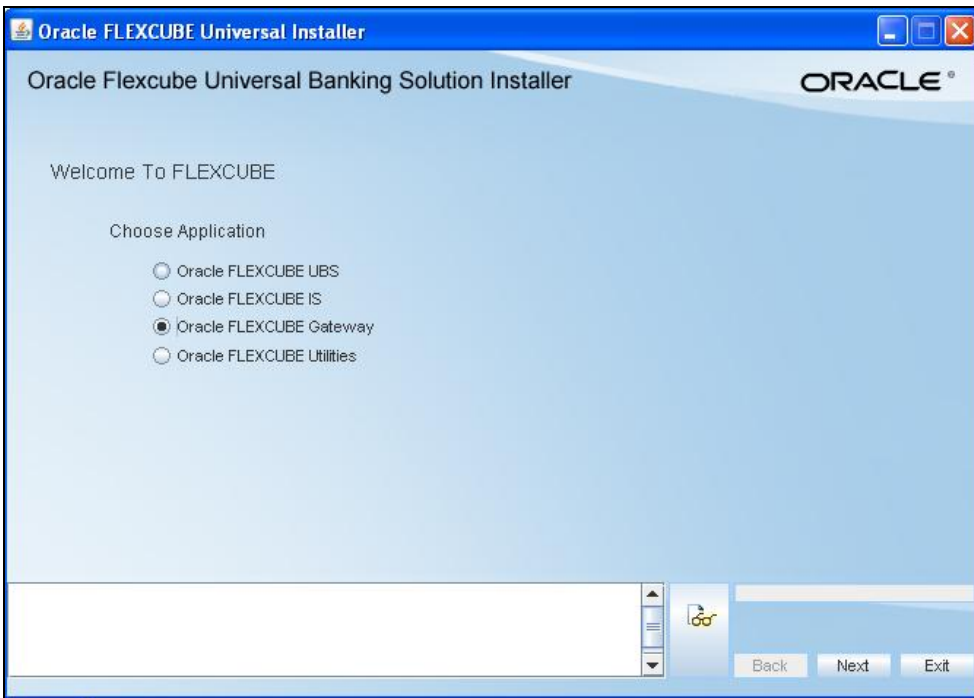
Oracle FLEXCUBE Universal Installer

Oracle Flexcube Universal Banking Solution Installer

ORACLE

Welcome To FLEXCUBE

Choose Application

Oracle FLEXCUBE UBS

Oracle FLEXCUBE IS

Oracle FLEXCUBE Gateway

Oracle FLEXCUBE Utilities

Back Next Exit